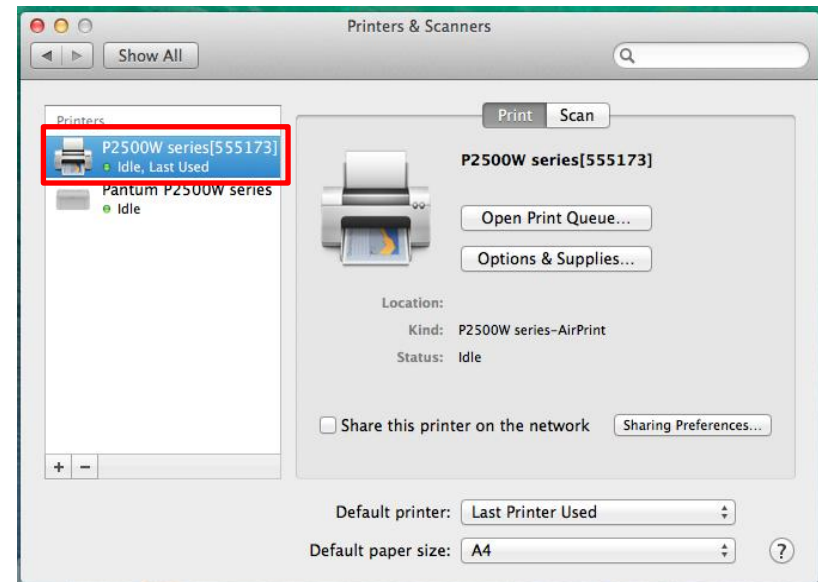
Printers & Scanners

Show All

Printers

P2500W series[555173]
Idle, Last Used

Pantum P2500W series
Idle

+ −

Print Scan

P2500W series[555173]

Open Print Queue...

Options & Supplies...

Location:

Kind: P2500W series-AirPrint

Status: Idle

Share this printer on the network

Sharing Preferences...

Default printer: Last Printer Used

Default paper size: A4

?